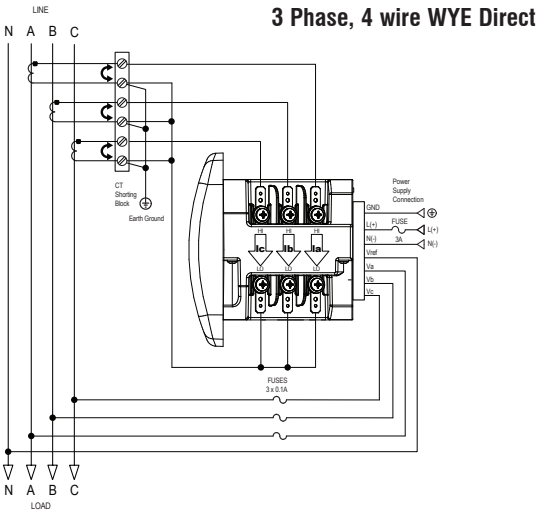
LINE

N A B C

3 Phase, 4 wire WYE Direct

CT Shorting Block

Earth Ground

Power Supply Connection

GND

L(+)

N(-)

FUSE

3A

L(+)

N(-)

HI HI HI

Ic Ib Ia

LO LO LO

Vref

Va

Vb

Vc

FUSES 3 x 0.1A

N A B C

LOAD